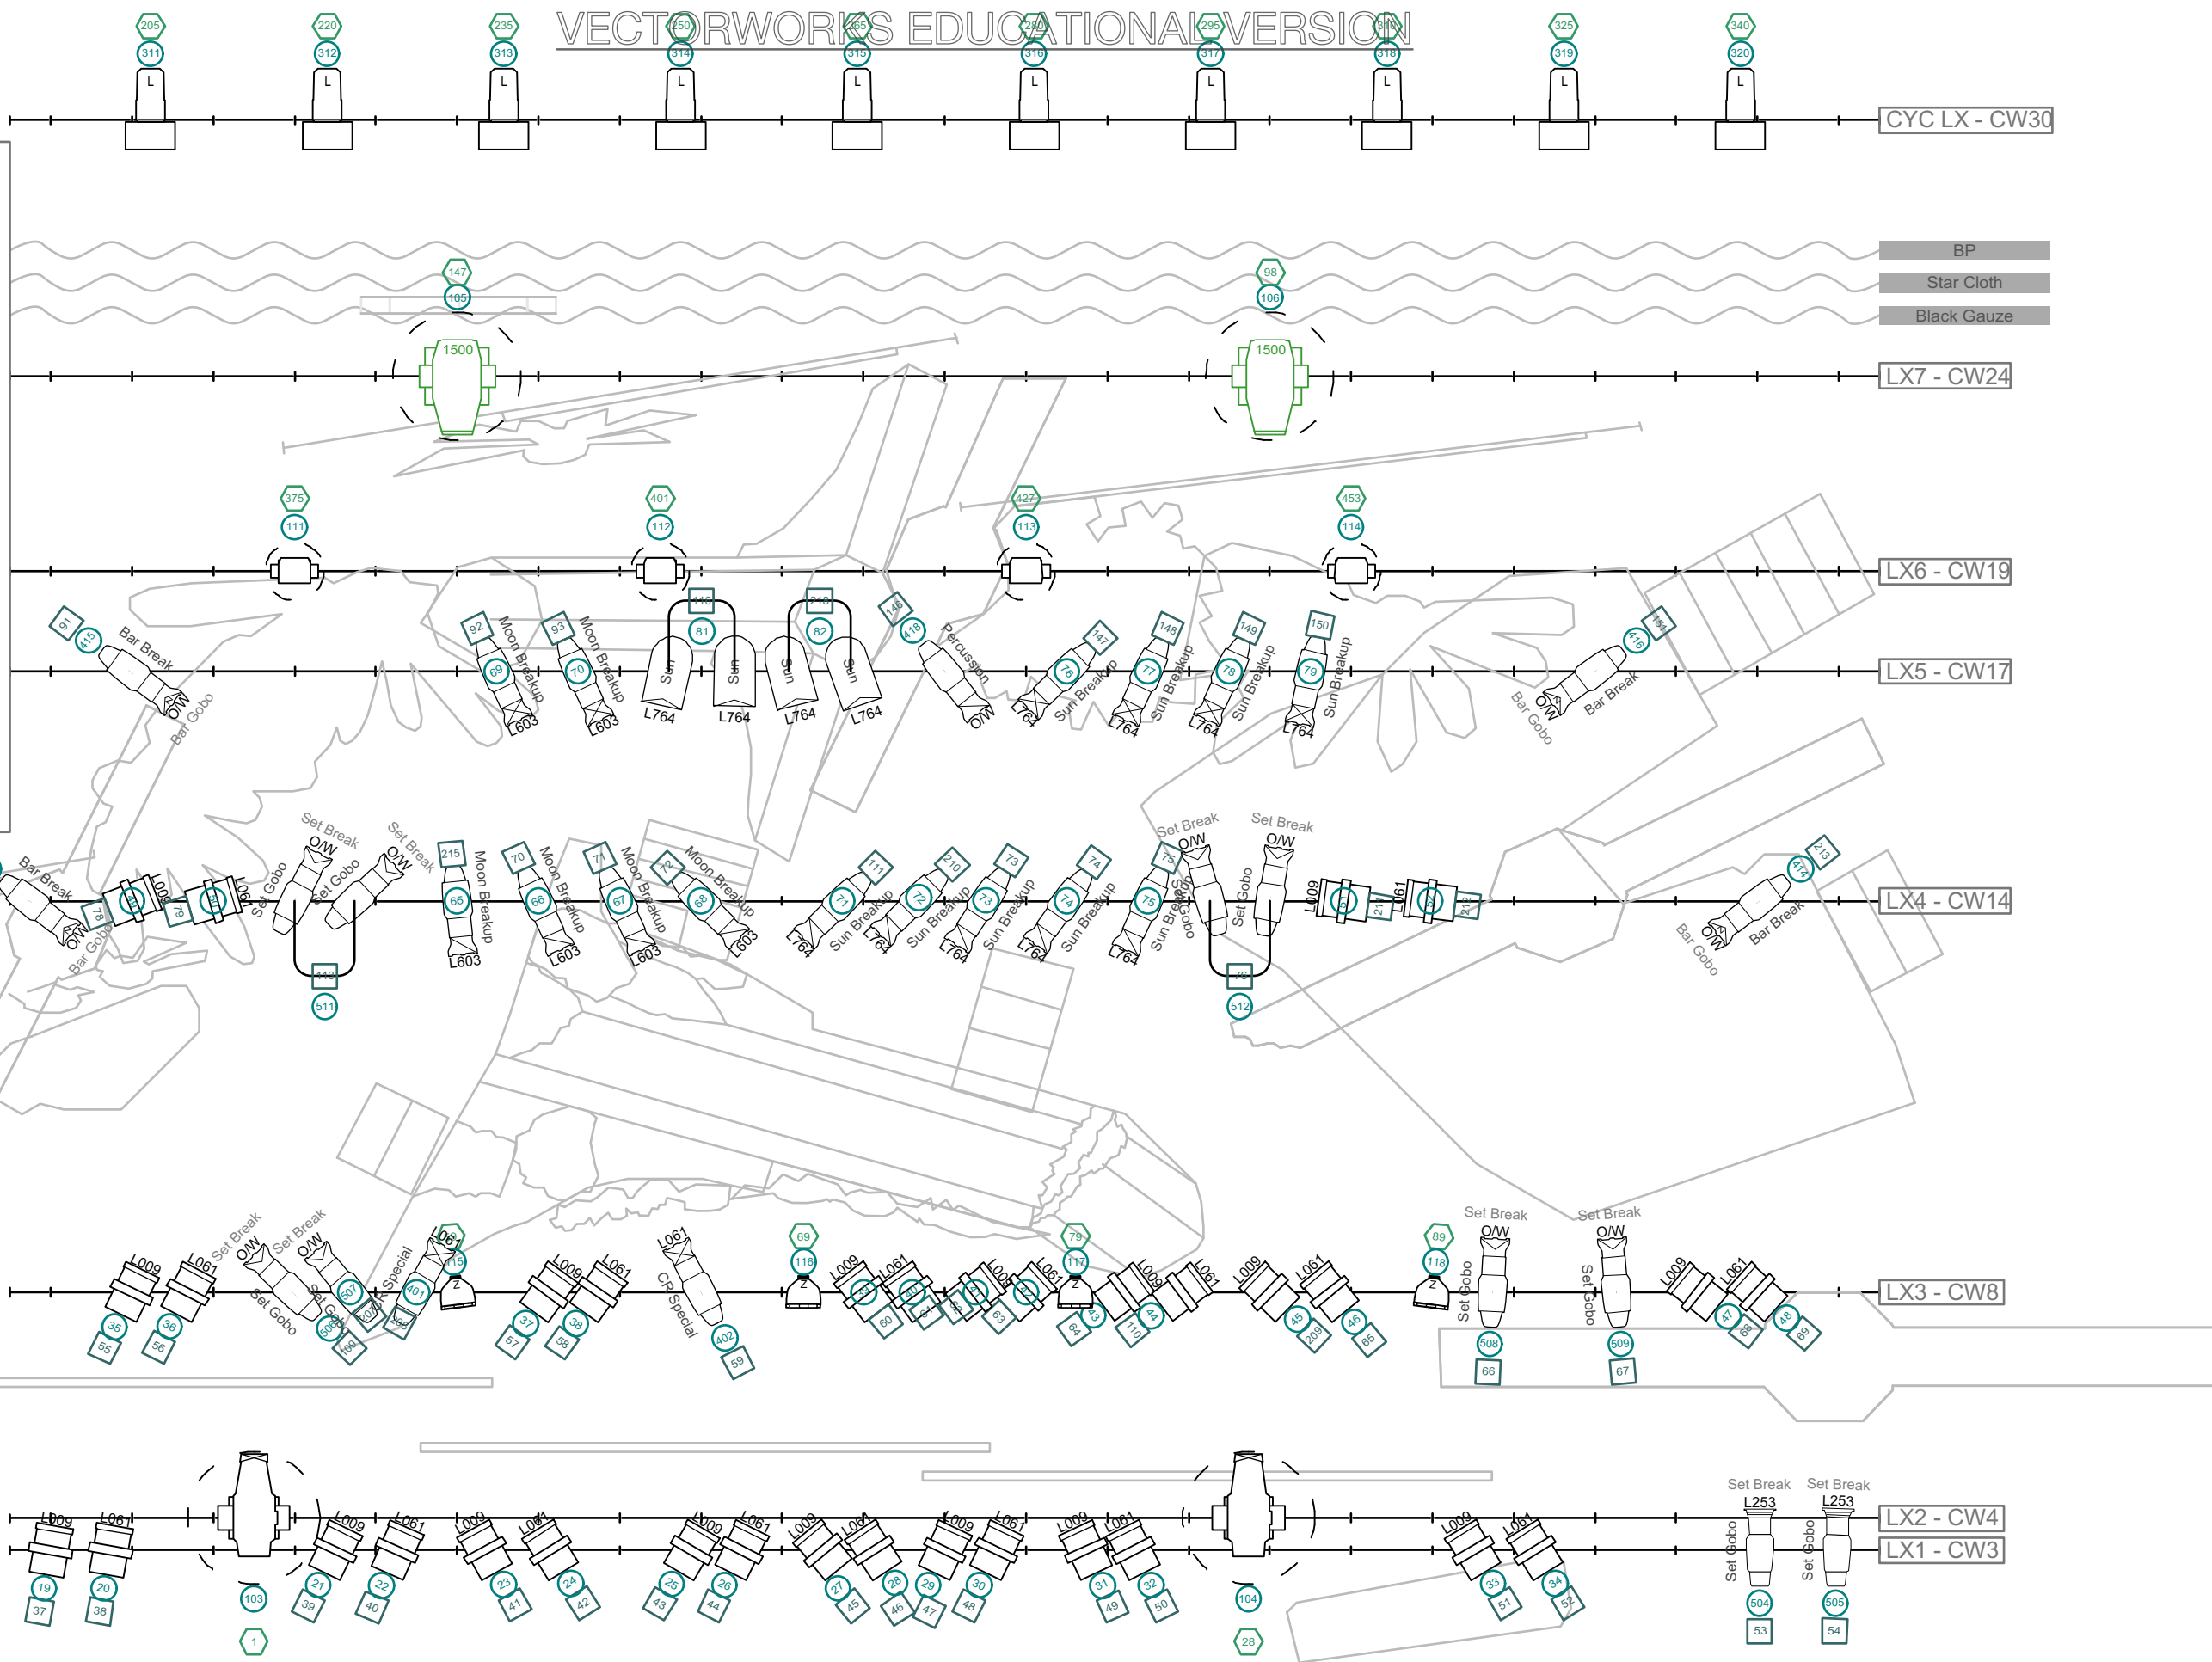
VECTORWORKS EDUCATIONAL VERSION

205 311 L
220 312 L
235 313 L
250 314 L
265 315 L
280 316 L
295 317 L
310 318 L
325 319 L
340 320 L

CYC LX - CW30

BP
Star Cloth
Black Gauze

147 105 1500
98 106 1500

LX7 - CW24

375 111
401 112
427 113
453 114

LX6 - CW19

91 415 Bar Break O/W Bar Gobo
92 69 Moon Breakup L603
93 70 Moon Breakup L603
113 81 Sun L764 Sun L764
213 82 Sun L764 Sun L764
146 418 Percussion O/W
147 76 Sun Breakup L764
148 77 Sun Breakup L764
149 78 Sun Breakup L764
150 79 Sun Breakup L764
151 416 Bar Break O/W Bar Gobo

LX5 - CW17

Bar Break O/W Bar Gobo 78 L009 79 L061 Set Gobo
Set Break O/W Set Gobo
Set Break O/W
113 511
215 65 Moon Breakup L603
70 66 Moon Breakup L603
71 67 Moon Breakup L603
72 68 Moon Breakup L603
111 71 Sun Breakup L764
210 72 Sun Breakup L764
73 73 Sun Breakup L764
74 74 Sun Breakup L764
75 75 Sun Breakup L764 Set Gobo
Set Break O/W
Set Break O/W Set Gobo
76 512
L009 211 L061 212
213 414 Bar Break O/W Bar Gobo

LX4 - CW14

L009 35 55
L061 36 56
Set Break O/W Set Gobo 507 506 109
Set Break O/W Set Gobo 108
CR Special 401 400
L061 115
L009 37 57
L061 38 58
L061 CR Special 402 59
69 116
L009 39 60
L061 40 61
L009 41 62
L061 42 63
79 117 43 64
L009 110
L061 44
L009 45 209
L061 46 65
89 118
Set Break O/W Set Gobo 508 66
Set Break O/W Set Gobo 509 67
L009 47 68
L061 48 69

LX3 - CW8

L009 19 37
L061 20 38
103 1
L009 21 39
L061 22 40
L009 23 41
L061 24 42
L009 25 43
L061 26 44
L009 27 45
L061 28 46
L009 29 47
L061 30 48
L009 31 49
L061 32 50
104 28
L009 33 51
L061 34 52
Set Break L253 Set Gobo 504 53
Set Break L253 Set Gobo 505 54

LX2 - CW4
LX1 - CW3